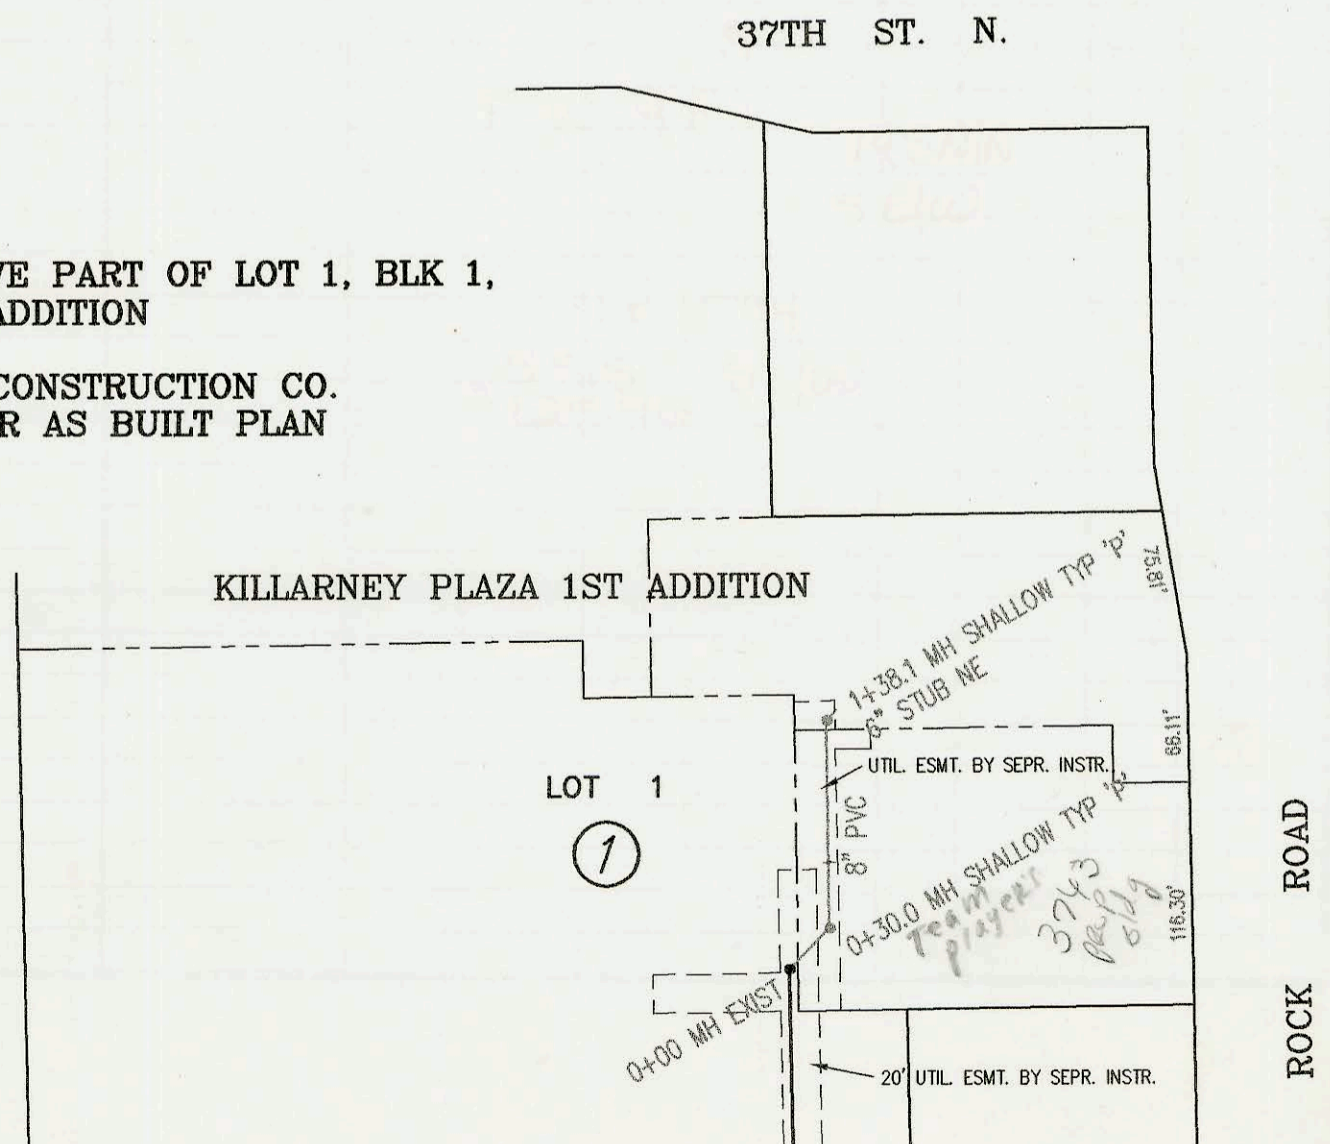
37TH ST. N.

VE PART OF LOT 1, BLK 1, ADDITION

CONSTRUCTION CO. R AS BUILT PLAN

KILLARNEY PLAZA 1ST ADDITION

1+38.1 MH SHALLOW TYP 'P' 8" STUB NE

78.81'

UTIL. ESMT. BY SEPR. INSTR.

66.11'

LOT 1

1

8" PVC

0+30.0 MH SHALLOW TYP 'P'

Team players

3743 Rock Rd Bldg

116.30'

0+00 MH EXIST

20' UTIL. ESMT. BY SEPR. INSTR.

ROCK ROAD